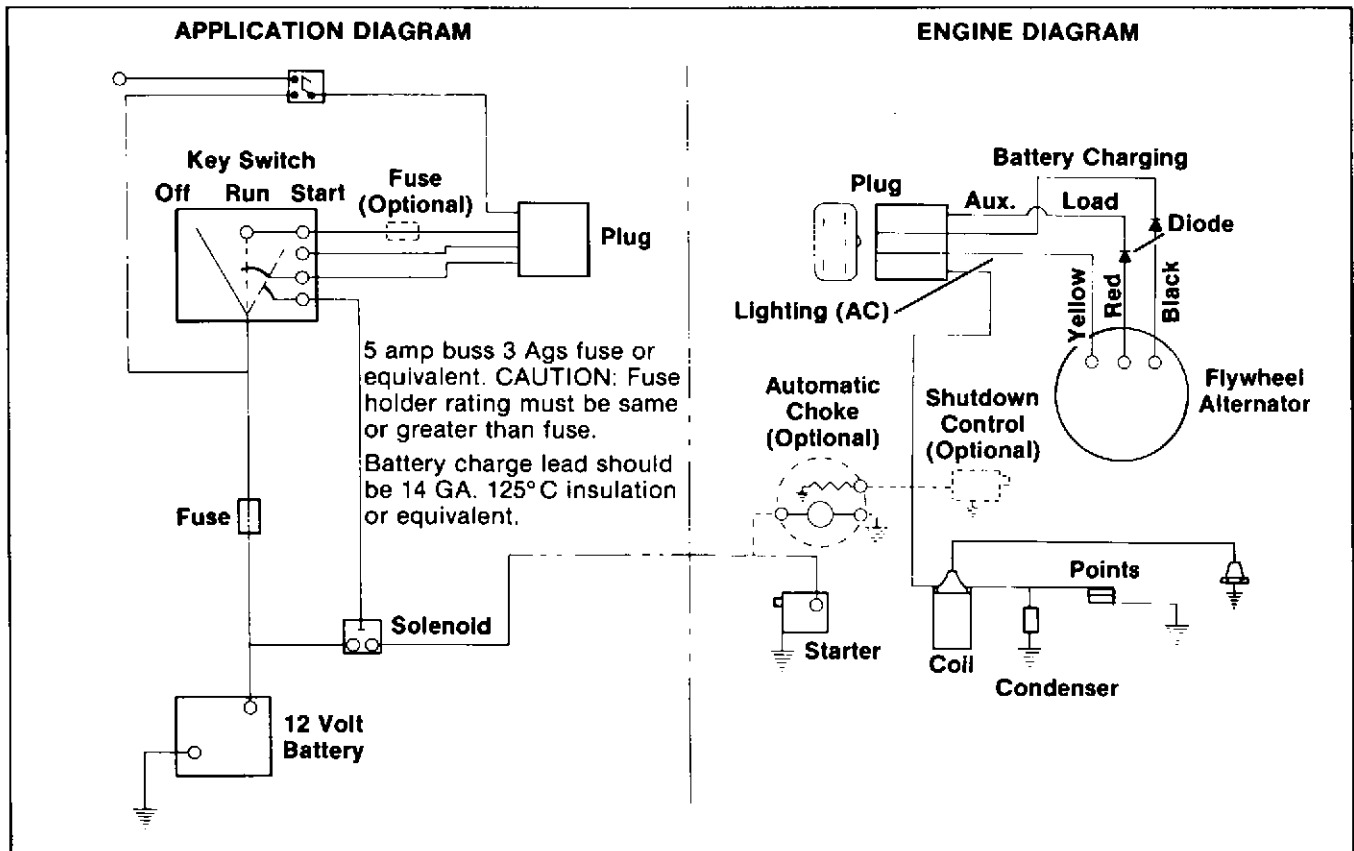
APPLICATION DIAGRAM

Key Switch

Off Run Start

Fuse (Optional)

Plug

5 amp buss 3 Ags fuse or equivalent. CAUTION: Fuse holder rating must be same or greater than fuse.

Battery charge lead should be 14 GA. 125°C insulation or equivalent.

Fuse

Solenoid

12 Volt Battery

ENGINE DIAGRAM

Battery Charging

Plug

Aux.

Load

Diode

Lighting (AC)

Yellow

Red

Black

Flywheel Alternator

Automatic Choke (Optional)

Shutdown Control (Optional)

Starter

Points

Coil

Condenser